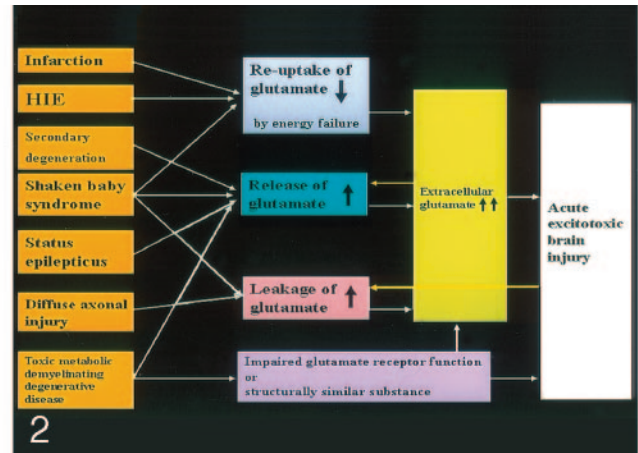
Infarction

HIE

Secondary degeneration

Shaken baby syndrome

Status epilepticus

Diffuse axonal injury

Toxic metabolic demyelinating degenerative disease

Re-uptake of glutamate ↓

by energy failure

Release of glutamate ↑

Leakage of glutamate ↑

Extracellular glutamate ↑↑

Impaired glutamate receptor function or structurally similar substance

Acute excitotoxic brain injury

2